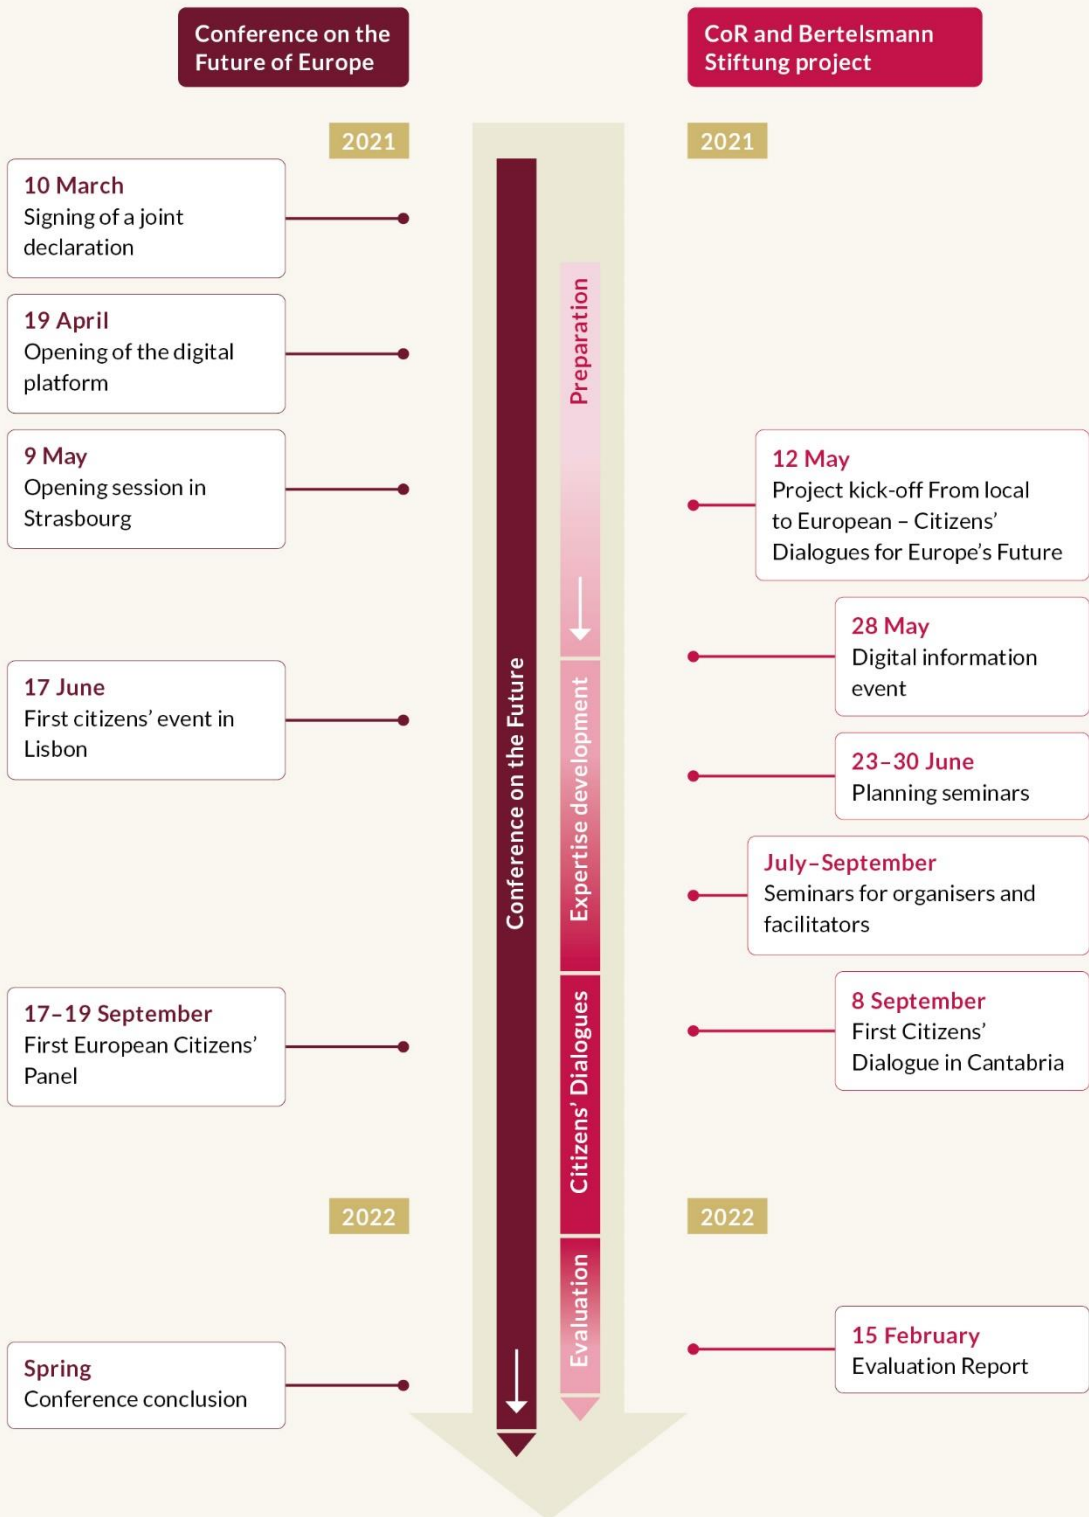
Conference on the Future of Europe

CoR and Bertelsmann Stiftung project

2021

2021

10 March
Signing of a joint declaration

19 April
Opening of the digital platform

9 May
Opening session in Strasbourg

17 June
First citizens' event in Lisbon

17–19 September
First European Citizens' Panel

2022

Spring
Conference conclusion

Conference on the Future

Preparation

Expertise development

Citizens' Dialogues

Evaluation

12 May
Project kick-off From local to European – Citizens' Dialogues for Europe's Future

28 May
Digital information event

23–30 June
Planning seminars

July–September
Seminars for organisers and facilitators

8 September
First Citizens' Dialogue in Cantabria

2022

15 February
Evaluation Report